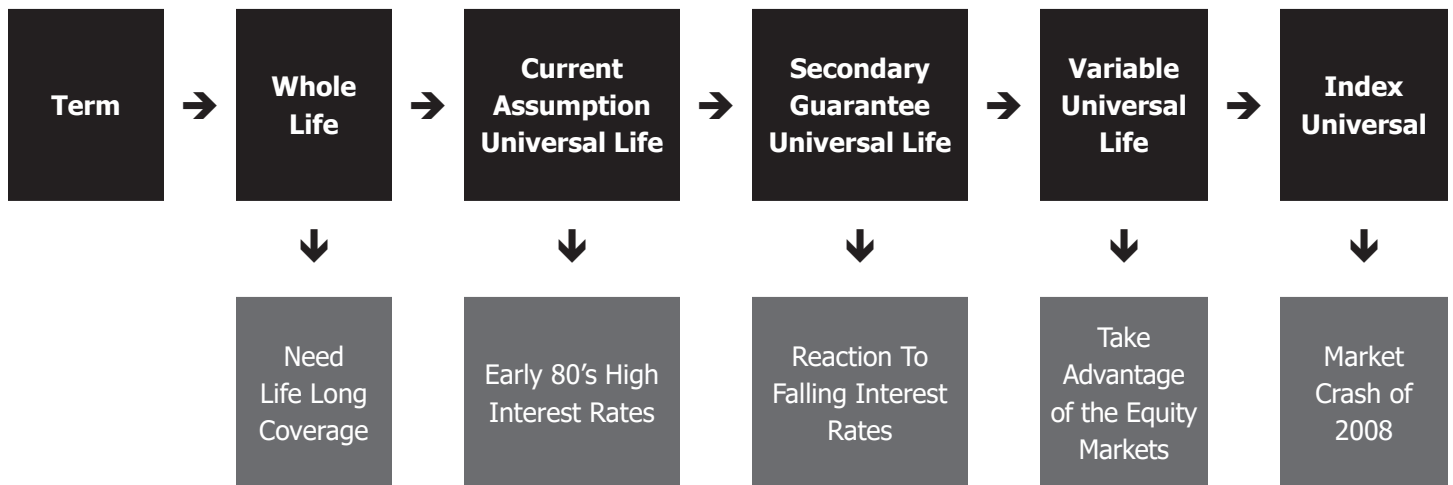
Term

Whole Life

Need Life Long Coverage

Current Assumption Universal Life

Early 80’s High Interest Rates

Secondary Guarantee Universal Life

Reaction To Falling Interest Rates

Variable Universal Life

Take Advantage of the Equity Markets

Index Universal

Market Crash of 2008